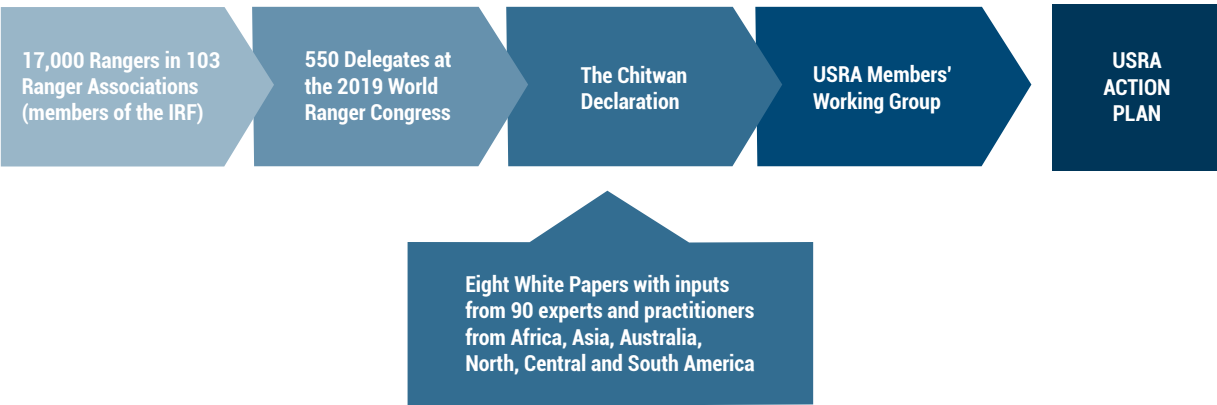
17,000 Rangers in 103 Ranger Associations (members of the IRF)

550 Delegates at the 2019 World Ranger Congress

The Chitwan Declaration

USRA Members' Working Group

USRA ACTION PLAN

Eight White Papers with inputs from 90 experts and practitioners from Africa, Asia, Australia, North, Central and South America